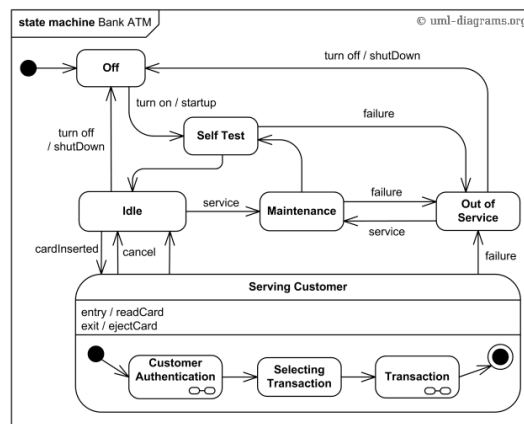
state machine Bank ATM

© uml-diagrams.org

Off

turn off / shutDown

turn on / startup

Self Test

failure

turn off / shutDown

Idle

service

Maintenance

failure

Out of Service

service

cardInserted

cancel

failure

Serving Customer

entry / readCard
exit / ejectCard

Customer Authentication

Selecting Transaction

Transaction